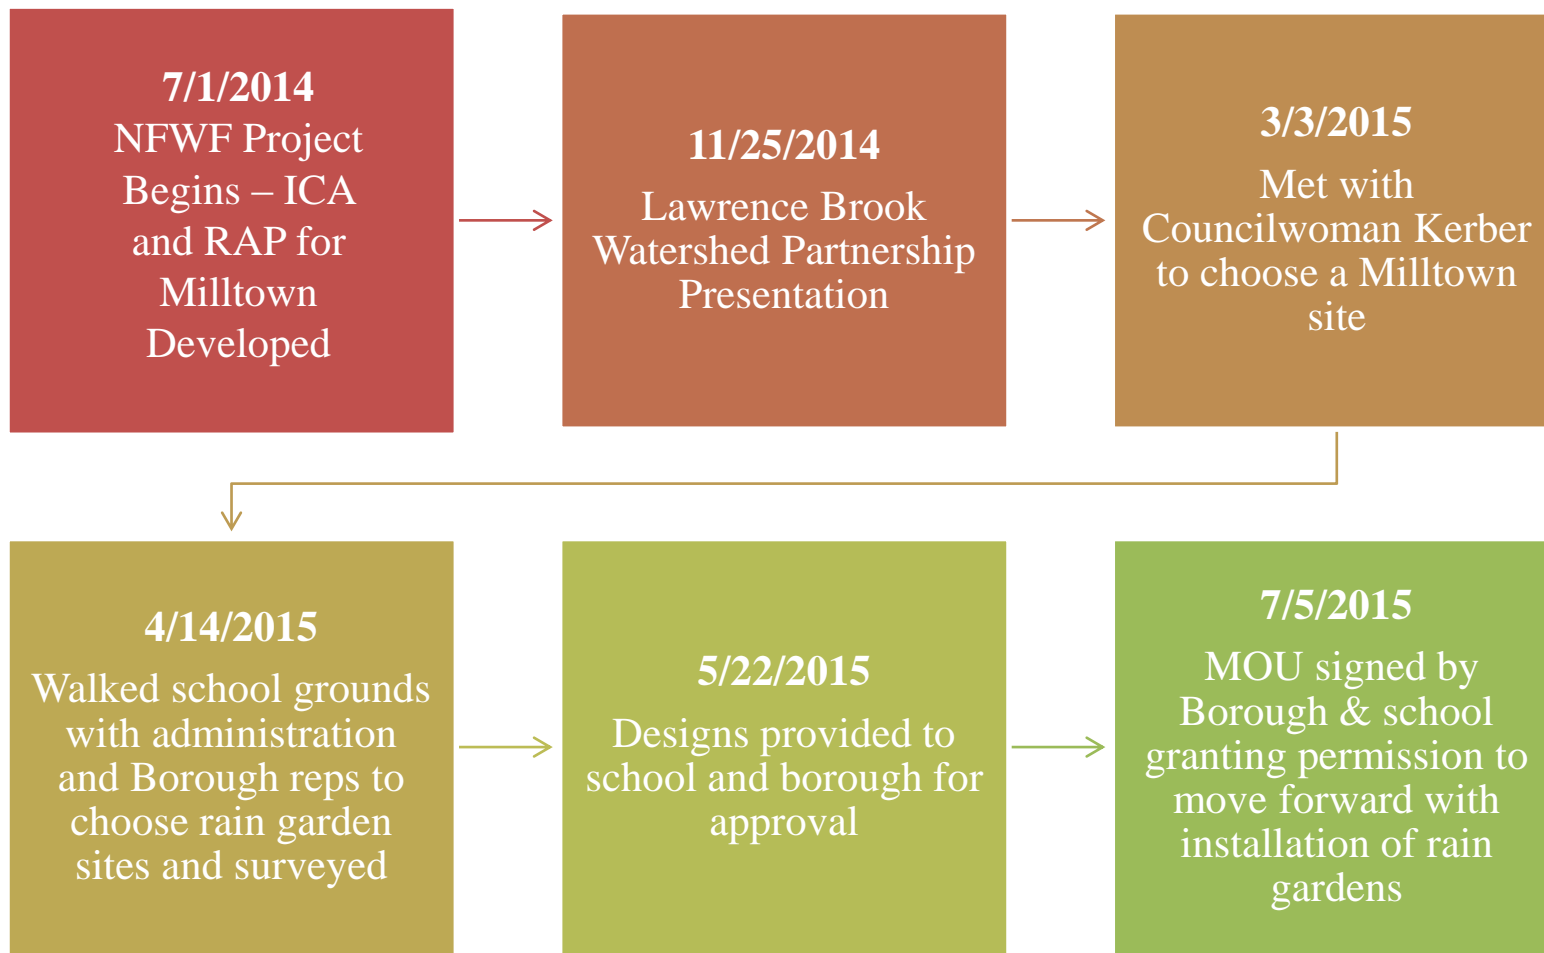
7/1/2014
NFWF Project Begins – ICA and RAP for Milltown Developed

11/25/2014
Lawrence Brook Watershed Partnership Presentation

3/3/2015
Met with Councilwoman Kerber to choose a Milltown site

4/14/2015
Walked school grounds with administration and Borough reps to choose rain garden sites and surveyed

5/22/2015
Designs provided to school and borough for approval

7/5/2015
MOU signed by Borough & school granting permission to move forward with installation of rain gardens